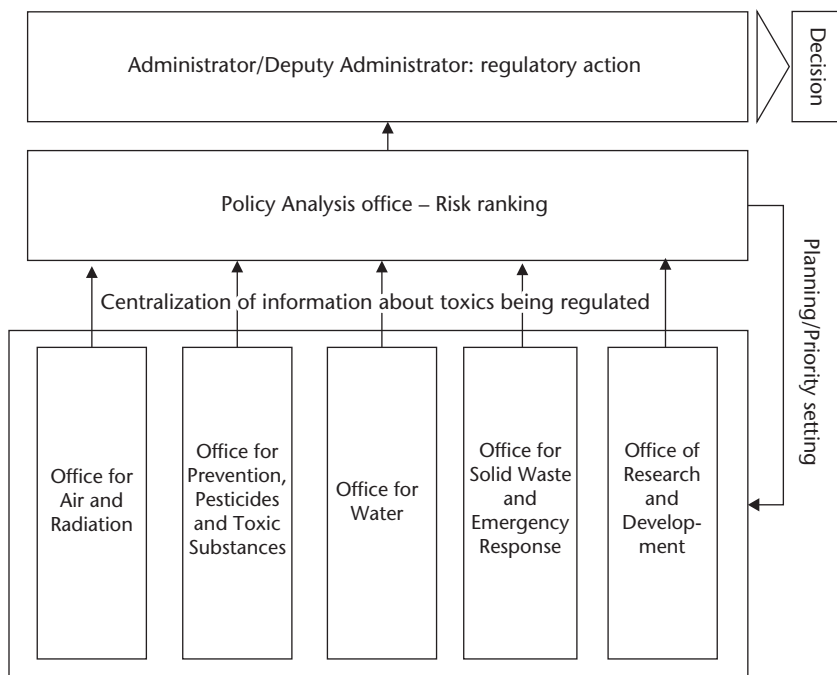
Administrator/Deputy Administrator: regulatory action

Decision

Policy Analysis office – Risk ranking

Planning/Priority setting

Centralization of information about toxics being regulated

Office for Air and Radiation

Office for Prevention, Pesticides and Toxic Substances

Office for Water

Office for Solid Waste and Emergency Response

Office of Research and Development